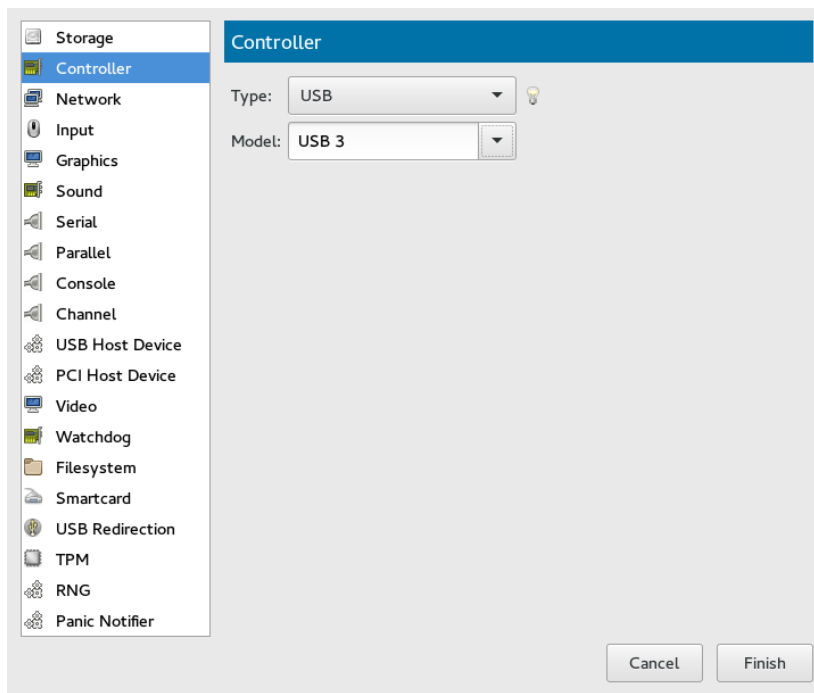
Storage
Controller
Network
Input
Graphics
Sound
Serial
Parallel
Console
Channel
USB Host Device
PCI Host Device
Video
Watchdog
Filesystem
Smartcard
USB Redirection
TPM
RNG
Panic Notifier

Controller

Type: USB

Model: USB 3

Cancel
Finish